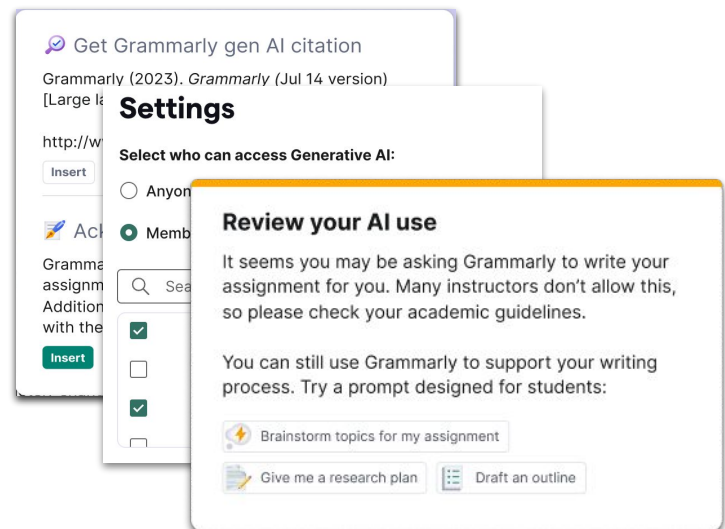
Get Grammarly gen AI citation

Grammarly (2023). *Grammarly* (Jul 14 version) [Large la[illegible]

http://w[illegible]

Insert

Ack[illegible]

Gramma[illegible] assignm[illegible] Addition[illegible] with the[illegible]

Insert

Settings

Select who can access Generative AI:

Anyon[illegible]

Memb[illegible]

Sea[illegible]

Review your AI use

It seems you may be asking Grammarly to write your assignment for you. Many instructors don't allow this, so please check your academic guidelines.

You can still use Grammarly to support your writing process. Try a prompt designed for students:

Brainstorm topics for my assignment

Give me a research plan

Draft an outline